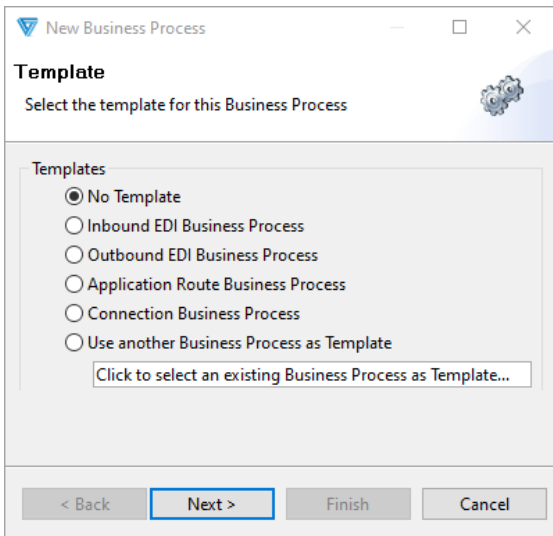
New Business Process

Template

Select the template for this Business Process

Templates

No Template

Inbound EDI Business Process

Outbound EDI Business Process

Application Route Business Process

Connection Business Process

Use another Business Process as Template

Click to select an existing Business Process as Template...

< Back

Next >

Finish

Cancel